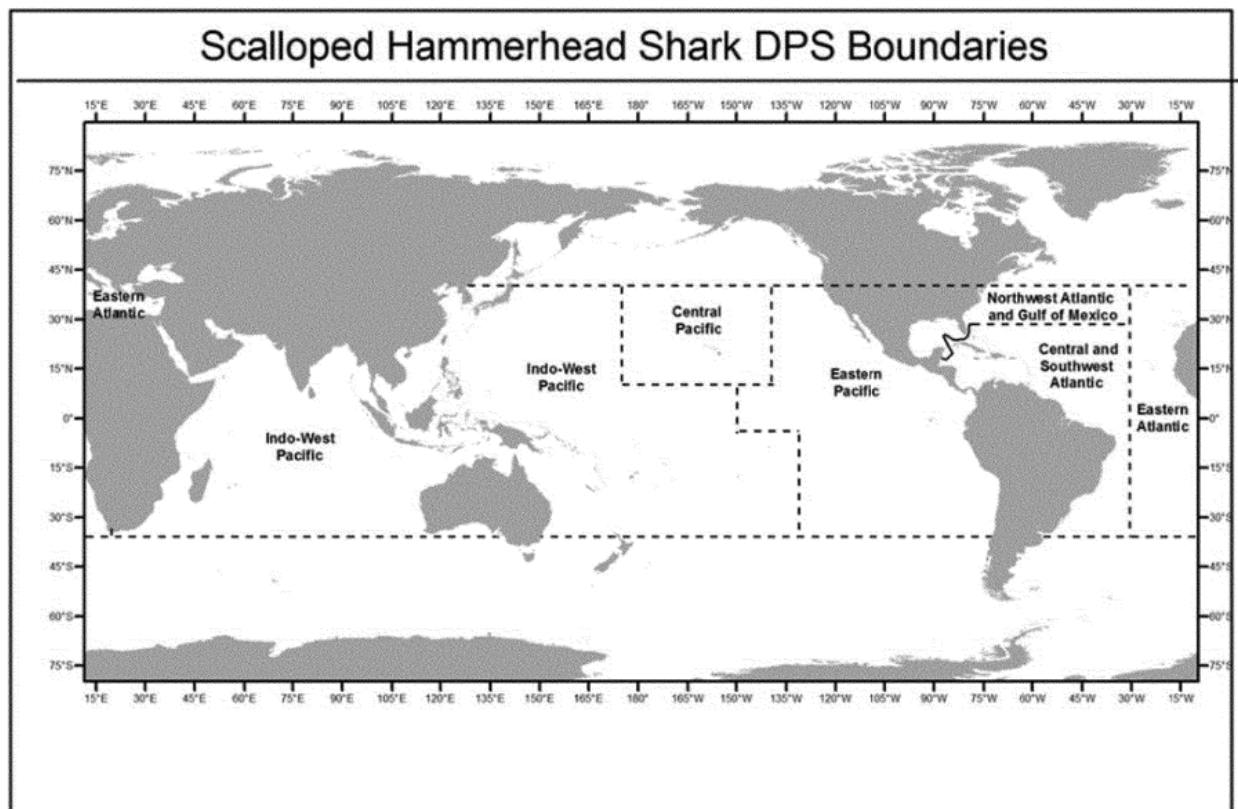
Scalloped Hammerhead Shark DPS Boundaries

15°E 30°E 45°E 60°E 75°E 90°E 105°E 120°E 135°E 150°E 165°E 180° 165°W 150°W 135°W 120°W 105°W 90°W 75°W 60°W 45°W 30°W 15°W

75°N 60°N 45°N 30°N 15°N 0° 15°S 30°S 45°S 60°S 75°S

Eastern Atlantic

Central Pacific

Northwest Atlantic and Gulf of Mexico

Indo-West Pacific

Eastern Pacific

Central and Southwest Atlantic

Eastern Atlantic

Indo-West Pacific

75°N 60°N 45°N 30°N 15°N 0° 15°S 30°S 45°S 60°S 75°S

15°E 30°E 45°E 60°E 75°E 90°E 105°E 120°E 135°E 150°E 165°E 180° 165°W 150°W 135°W 120°W 105°W 90°W 75°W 60°W 45°W 30°W 15°W